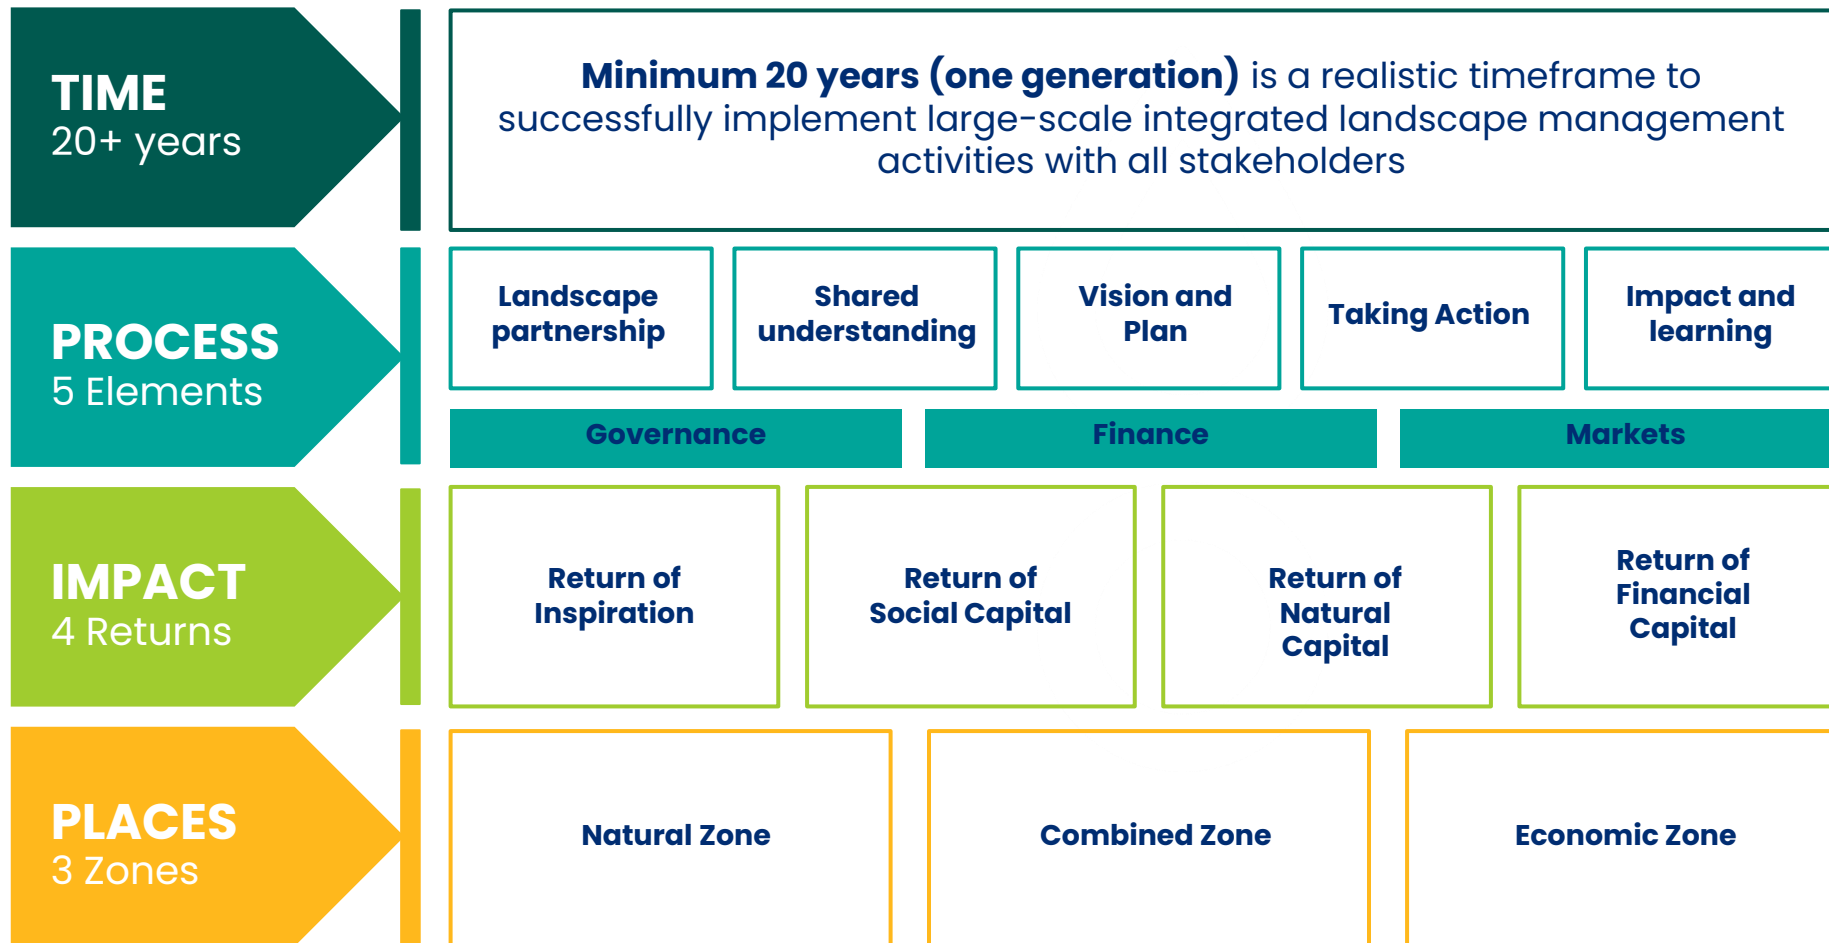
TIME
20+ years

Minimum 20 years (one generation) is a realistic timeframe to successfully implement large-scale integrated landscape management activities with all stakeholders

PROCESS
5 Elements

Landscape partnership

Shared understanding

Vision and Plan

Taking Action

Impact and learning

Governance

Finance

Markets

IMPACT
4 Returns

Return of Inspiration

Return of Social Capital

Return of Natural Capital

Return of Financial Capital

PLACES
3 Zones

Natural Zone

Combined Zone

Economic Zone